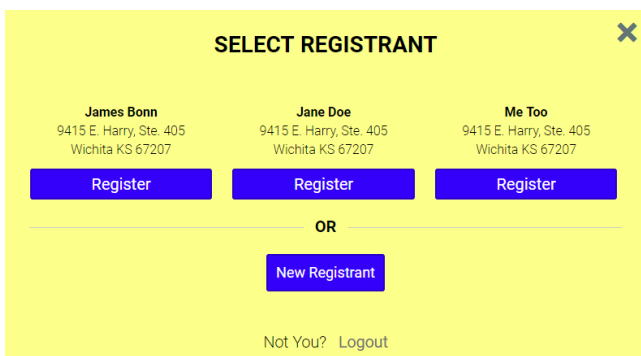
SELECT REGISTRANT

James Bonn
9415 E. Harry, Ste. 405
Wichita KS 67207
Register

Jane Doe
9415 E. Harry, Ste. 405
Wichita KS 67207
Register

Me Too
9415 E. Harry, Ste. 405
Wichita KS 67207
Register

OR

New Registrant

Not You? Logout